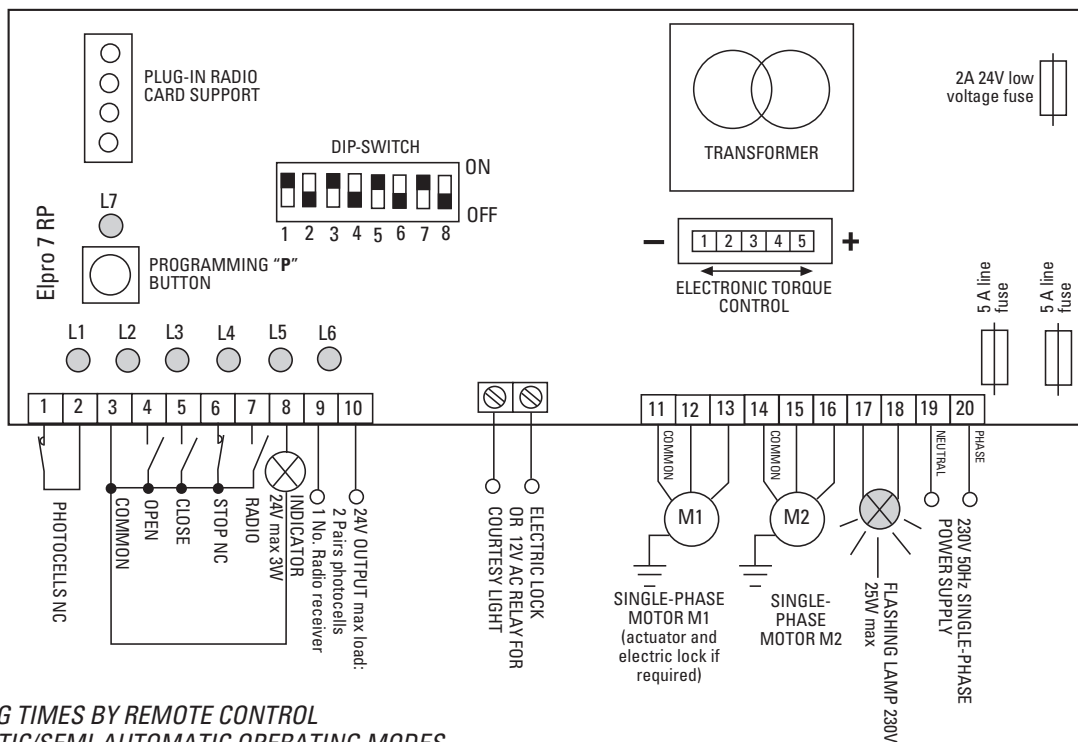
PLUG-IN RADIO CARD SUPPORT

DIP-SWITCH
ON
OFF
1 2 3 4 5 6 7 8

TRANSFORMER

2A 24V low voltage fuse

L7

Elpro 7 RP

PROGRAMMING "**P**" BUTTON

− 1 2 3 4 5 +
ELECTRONIC TORQUE CONTROL

5 A line fuse
5 A line fuse

L1 L2 L3 L4 L5 L6

| 1 | 2 | 3 | 4 | 5 | 6 | 7 | 8 | 9 | 10 |
|---|---|---|---|---|---|---|---|---|---|

| 11 | 12 | 13 | 14 | 15 | 16 | 17 | 18 | 19 | 20 |
|---|---|---|---|---|---|---|---|---|---|

COMMON
COMMON
NEUTRAL
PHASE

PHOTOCELLS NC
COMMON
OPEN
CLOSE
STOP NC
RADIO
INDICATOR 24V max 3W
1 No. Radio receiver 2 Pairs photocells
24V OUTPUT max load:

ELECTRIC LOCK OR 12V AC RELAY FOR COURTESY LIGHT

M1
M2

SINGLE-PHASE MOTOR M1 (actuator and electric lock if required)

SINGLE-PHASE MOTOR M2

FLASHING LAMP 230V 25W max

230V 50Hz SINGLE-PHASE POWER SUPPLY

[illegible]G TIMES BY REMOTE CONTROL
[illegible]TIC/SEMI-AUTOMATIC OPERATING MODES